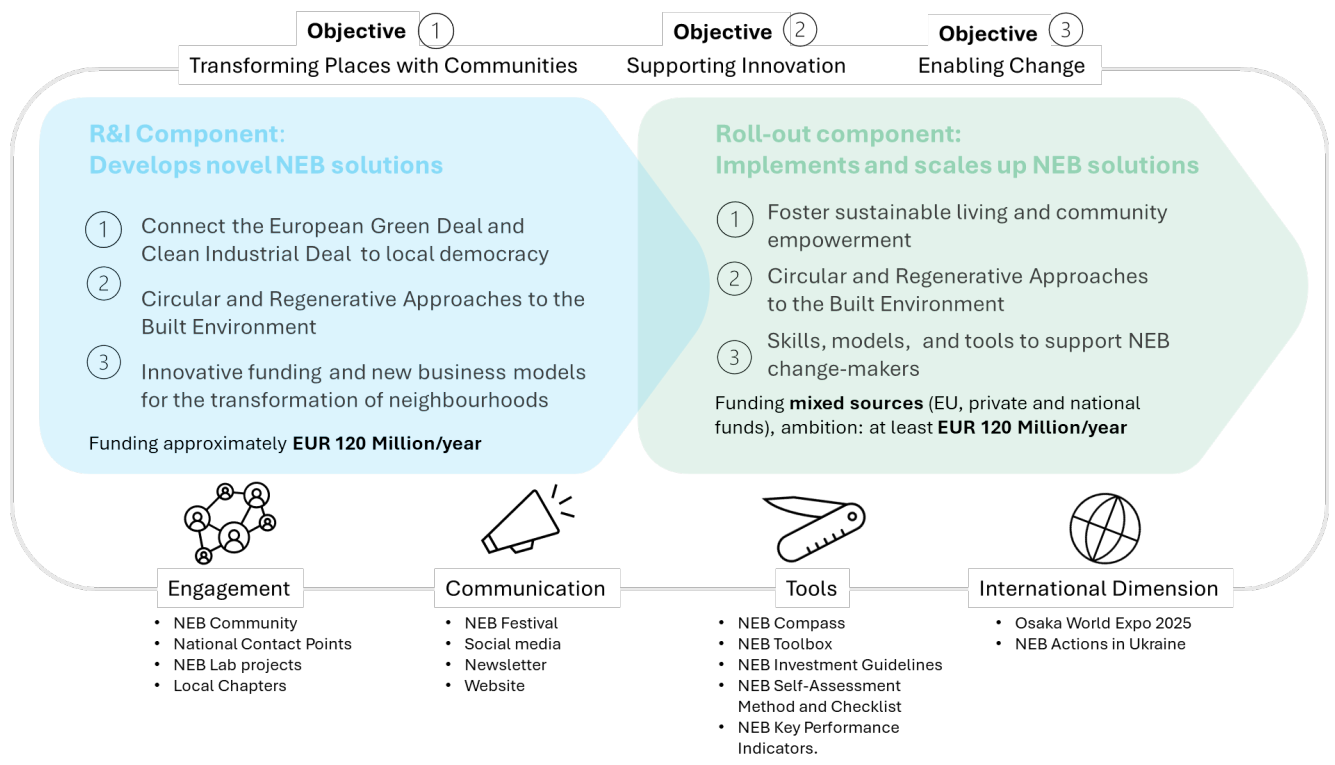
Objective 1
Transforming Places with Communities

Objective 2
Supporting Innovation

Objective 3
Enabling Change

R&I Component:
Develops novel NEB solutions

1 Connect the European Green Deal and Clean Industrial Deal to local democracy

2 Circular and Regenerative Approaches to the Built Environment

3 Innovative funding and new business models for the transformation of neighbourhoods

Funding approximately **EUR 120 Million/year**

Roll-out component:
Implements and scales up NEB solutions

1 Foster sustainable living and community empowerment

2 Circular and Regenerative Approaches to the Built Environment

3 Skills, models, and tools to support NEB change-makers

Funding **mixed sources** (EU, private and national funds), ambition: at least **EUR 120 Million/year**

Engagement
• NEB Community
• National Contact Points
• NEB Lab projects
• Local Chapters

Communication
• NEB Festival
• Social media
• Newsletter
• Website

Tools
• NEB Compass
• NEB Toolbox
• NEB Investment Guidelines
• NEB Self-Assessment Method and Checklist
• NEB Key Performance Indicators.

International Dimension
• Osaka World Expo 2025
• NEB Actions in Ukraine